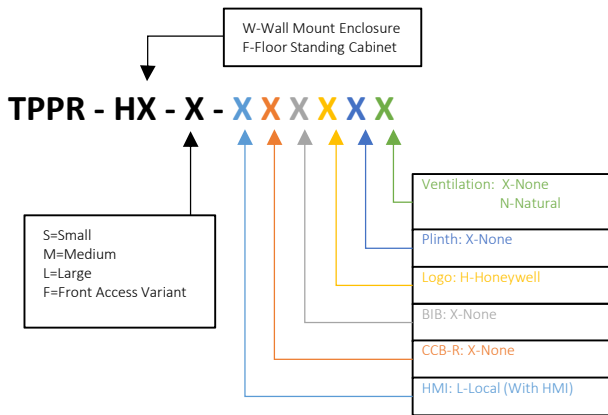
W-Wall Mount Enclosure
F-Floor Standing Cabinet

TPPR - HX - X - X X X X X X

S=Small
M=Medium
L=Large
F=Front Access Variant

Ventilation: X-None
N-Natural

Plinth: X-None

Logo: H-Honeywell

BIB: X-None

CCB-R: X-None

HMI: L-Local (With HMI)